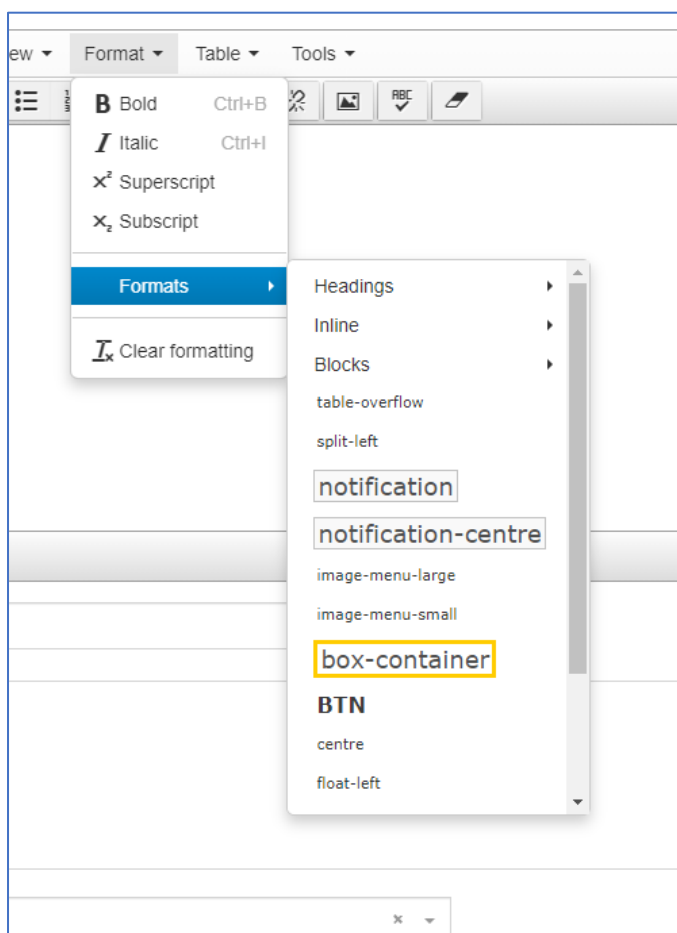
ew ▾ Format ▾ Table ▾ Tools ▾

B Bold Ctrl+B
I Italic Ctrl+I
$x^2$ Superscript
$x_2$ Subscript

Formats ▸

$I_x$ Clear formatting

Headings ▸
Inline ▸
Blocks ▸
table-overflow
split-left
notification
notification-centre
image-menu-large
image-menu-small
box-container
BTN
centre
float-left

ABC

× ▾